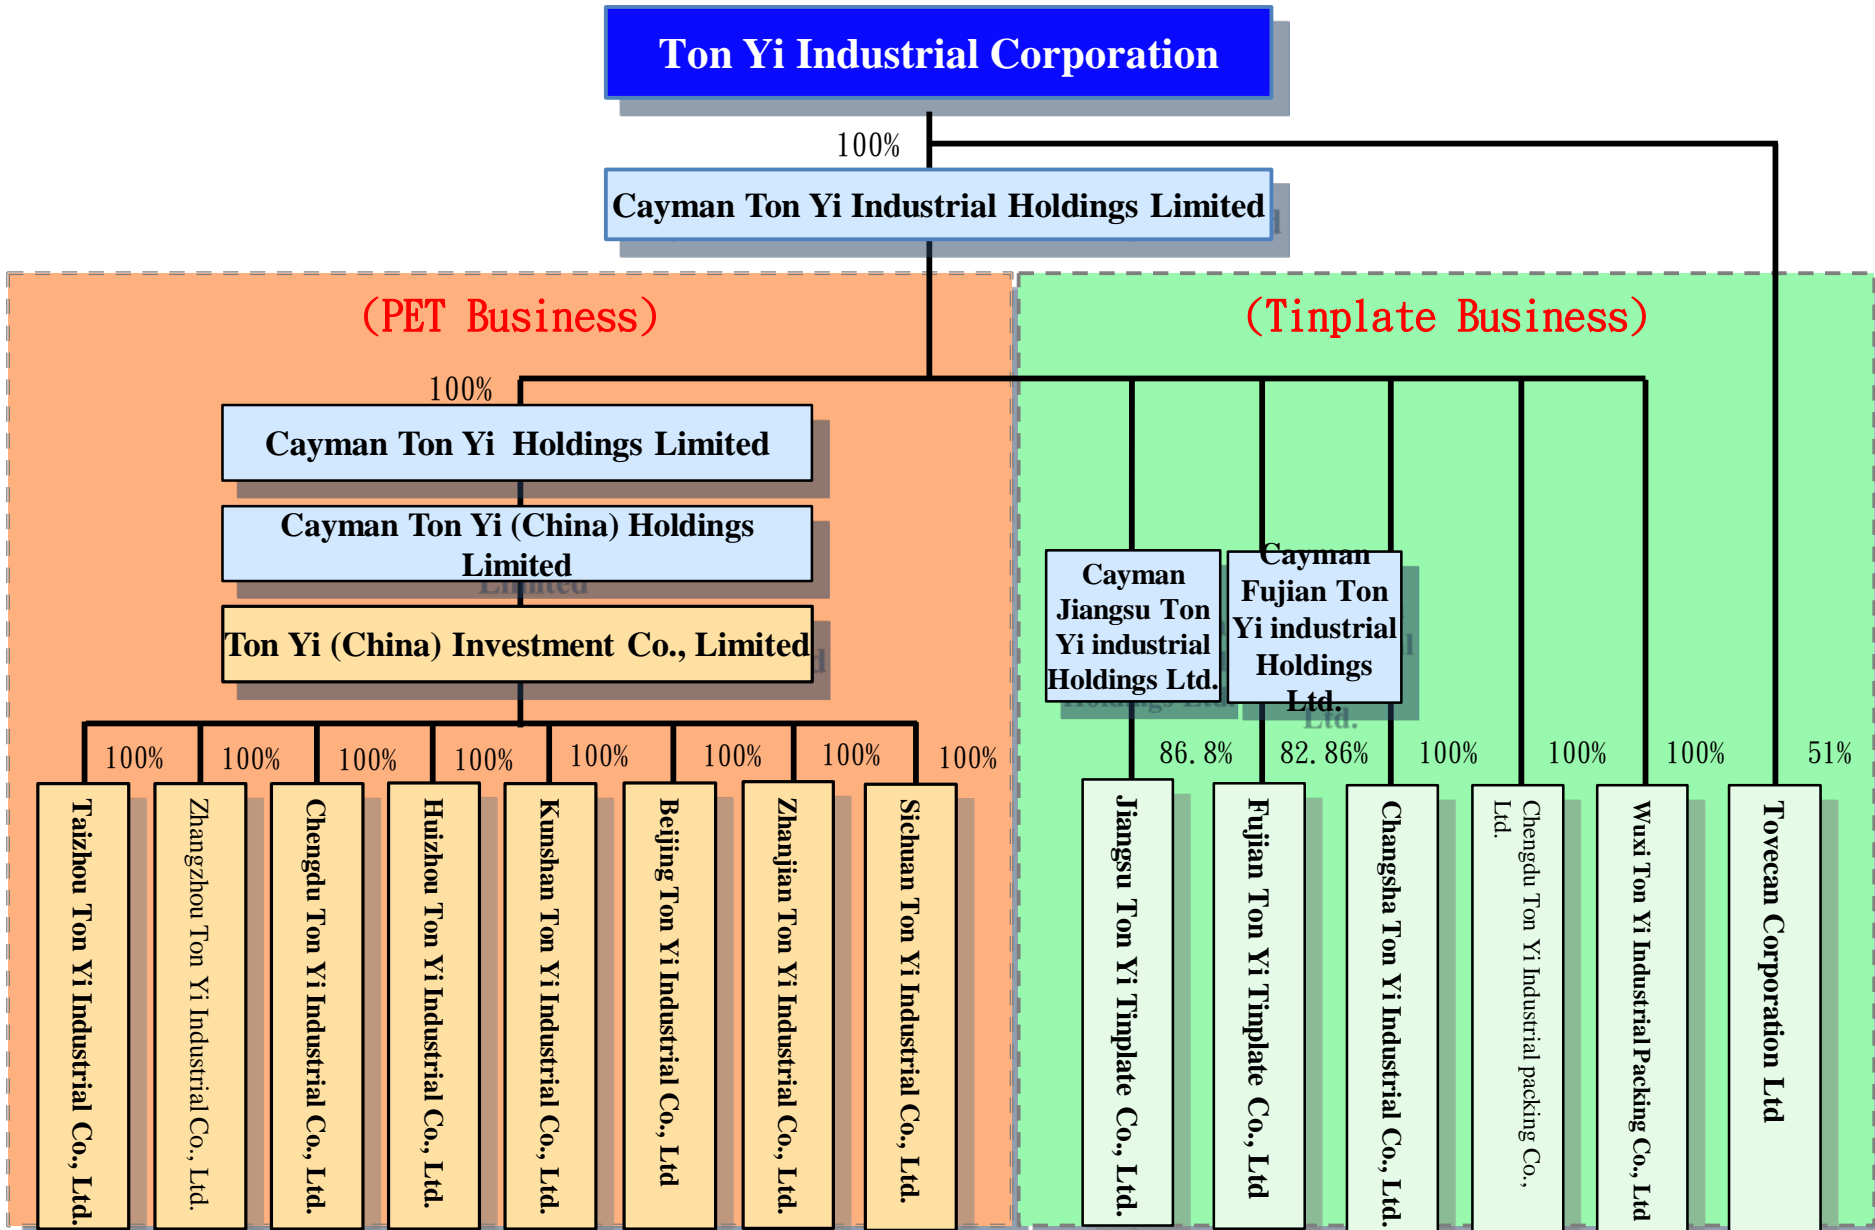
Ton Yi Industrial Corporation

100%

Cayman Ton Yi Industrial Holdings Limited

(PET Business)

(Tinplate Business)

100%

Cayman Ton Yi Holdings Limited

Cayman Ton Yi (China) Holdings Limited

Ton Yi (China) Investment Co., Limited

100%

100%

100%

100%

100%

100%

100%

100%

Taizhou Ton Yi Industrial Co., Ltd.

Zhangzhou Ton Yi Industrial Co., Ltd.

Chengdu Ton Yi Industrial Co., Ltd.

Huizhou Ton Yi Industrial Co., Ltd.

Kunshan Ton Yi Industrial Co., Ltd.

Beijing Ton Yi Industrial Co., Ltd

Zhanjian Ton Yi Industrial Co., Ltd.

Sichuan Ton Yi Industrial Co., Ltd.

Cayman Jiangsu Ton Yi industrial Holdings Ltd.

Cayman Fujian Ton Yi industrial Holdings Ltd.

86. 8%

82. 86%

100%

100%

100%

51%

Jiangsu Ton Yi Tinplate Co., Ltd.

Fujian Ton Yi Tinplate Co., Ltd

Changsha Ton Yi Industrial Co., Ltd.

Chengdu Ton Yi Industrial packing Co., Ltd.

Wuxi Ton Yi Industrial Packing Co., Ltd

Tovecan Corporation Ltd